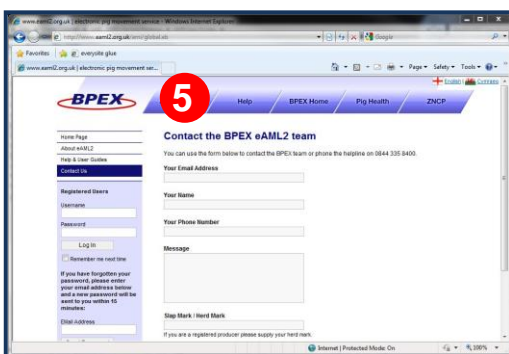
www.eaml2.org.uk | electronic pig movement service - Windows Internet Explorer

http://www.eaml2.org.uk/eml/global.ak

Google

Favorites | everyville glue

www.eaml2.org.uk | electronic pig movement ser...

Page ▾ Safety ▾ Tools ▾

English | Cymraeg

BPEX

5

Help

BPEX Home

Pig Health

ZNCP

Home Page

About eAML2

Help & User Guides

Contact Us

Registered Users

Username

Password

Log In

Remember me next time

If you have forgotten your password, please enter your email address below and a new password will be sent to you within 15 minutes:

Email Address

Contact the BPEX eAML2 team

You can use the form below to contact the BPEX team or phone the helpline on 0844 335 8400.

Your Email Address

Your Name

Your Phone Number

Message

Slap Mark / Herd Mark

If you are a registered producer please supply your herd mark.

Internet | Protected Mode: On

100%